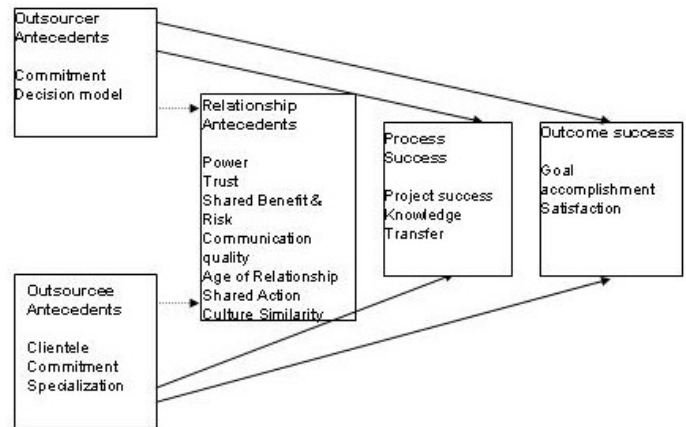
Outsourcer Antecedents

Commitment
Decision model

Relationship Antecedents

Power
Trust
Shared Benefit & Risk
Communication quality
Age of Relationship
Shared Action
Culture Similarity

Process Success

Project success
Knowledge Transfer

Outcome success

Goal accomplishment
Satisfaction

Outsourcee Antecedents

Clientele
Commitment
Specialization